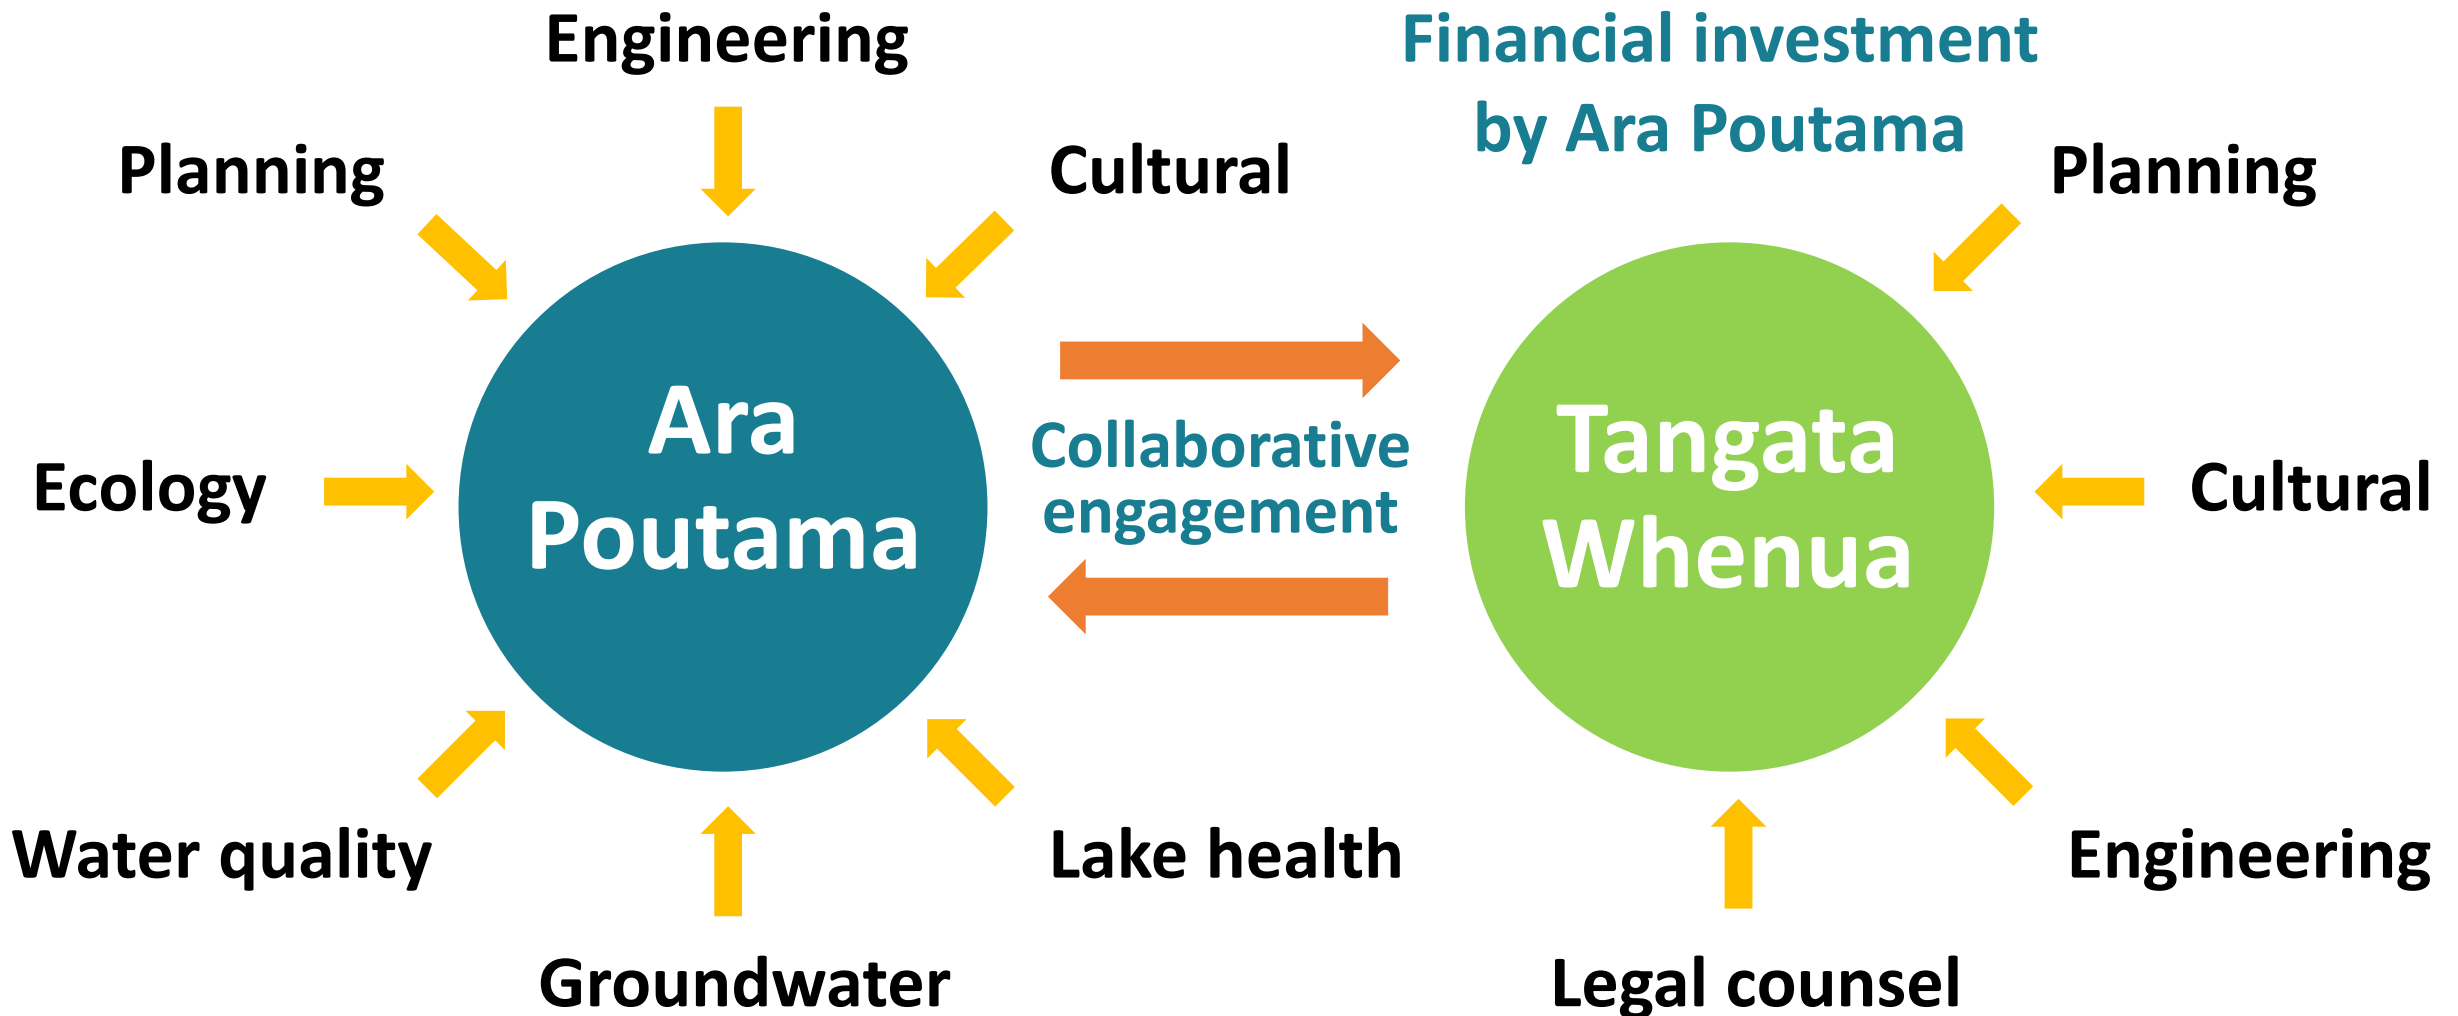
Engineering

Financial investment by Ara Poutama

Planning

Cultural

Planning

Ara Poutama

Collaborative engagement

Tangata Whenua

Ecology

Cultural

Water quality

Lake health

Engineering

Groundwater

Legal counsel